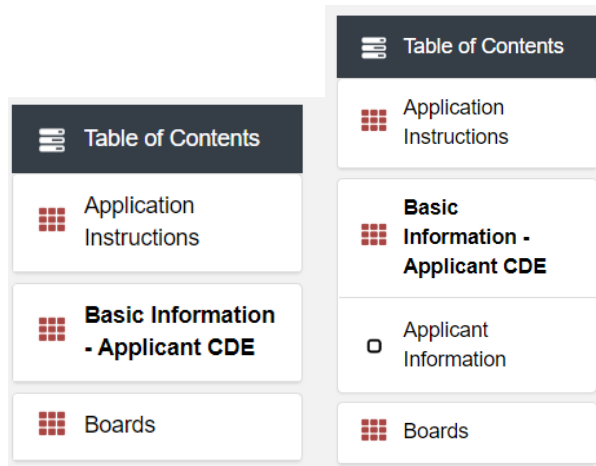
Table of Contents

Application Instructions

**Basic Information - Applicant CDE**

Boards

Table of Contents

Application Instructions

**Basic Information - Applicant CDE**

Applicant Information

Boards